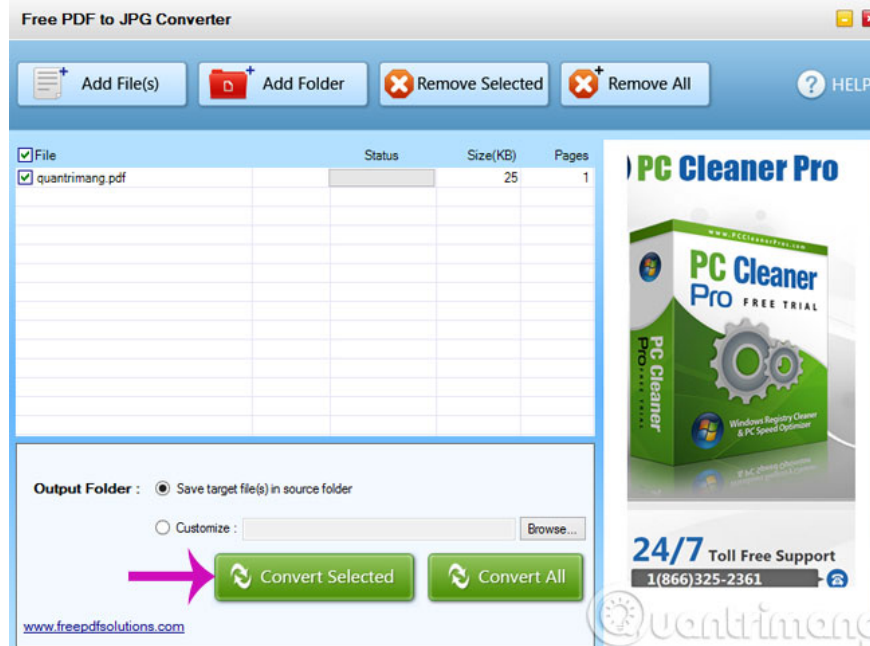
Free PDF to JPG Converter

Add File(s) Add Folder Remove Selected Remove All HELP

| File | | Status | Size(KB) | Pages |
|---|---|---|---|---|
| quantrimang.pdf | | | 25 | 1 |

Output Folder : Save target file(s) in source folder

Customize : Browse...

Convert Selected Convert All

www.freepdfsolutions.com

PC Cleaner Pro

www.PCCleanerPro.com

PC Cleaner Pro FREE TRIAL

PC Cleaner Pro

Windows Registry Cleaner & PC Speed Optimizer

24/7 Toll Free Support

1(866)325-2361

Quantrimang